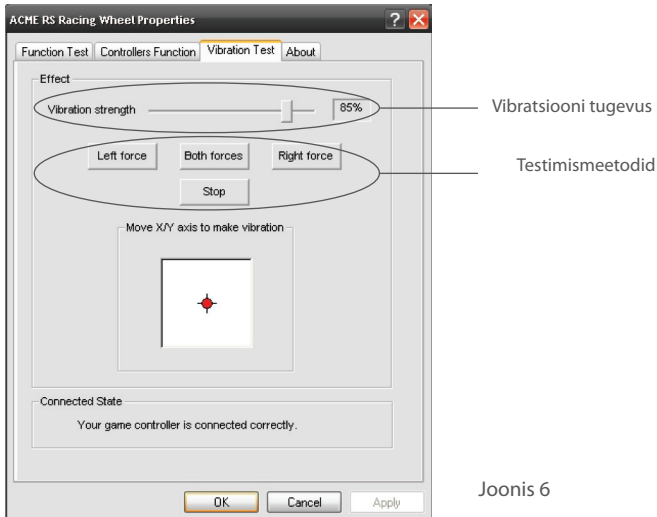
ACME RS Racing Wheel Properties

Function Test | Controllers Function | Vibration Test | About

Effect

Vibration strength 85%

Vibratsiooni tugevus

Left force | Both forces | Right force

Stop

Testimismeetodid

Move X/Y axis to make vibration

Connected State

Your game controller is connected correctly.

OK | Cancel | Apply

Joonis 6